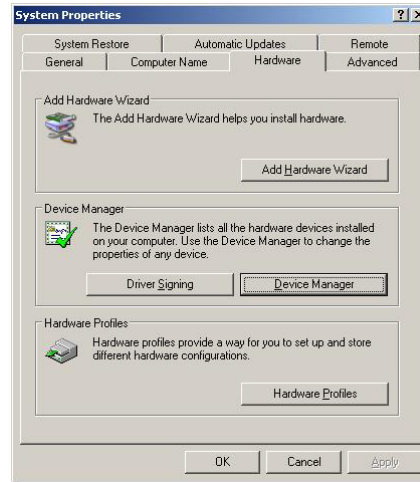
System Properties

? X

System Restore | Automatic Updates | Remote
General | Computer Name | Hardware | Advanced

Add Hardware Wizard
The Add Hardware Wizard helps you install hardware.
Add Hardware Wizard

Device Manager
The Device Manager lists all the hardware devices installed on your computer. Use the Device Manager to change the properties of any device.
Driver Signing | Device Manager

Hardware Profiles
Hardware profiles provide a way for you to set up and store different hardware configurations.
Hardware Profiles

OK | Cancel | Apply